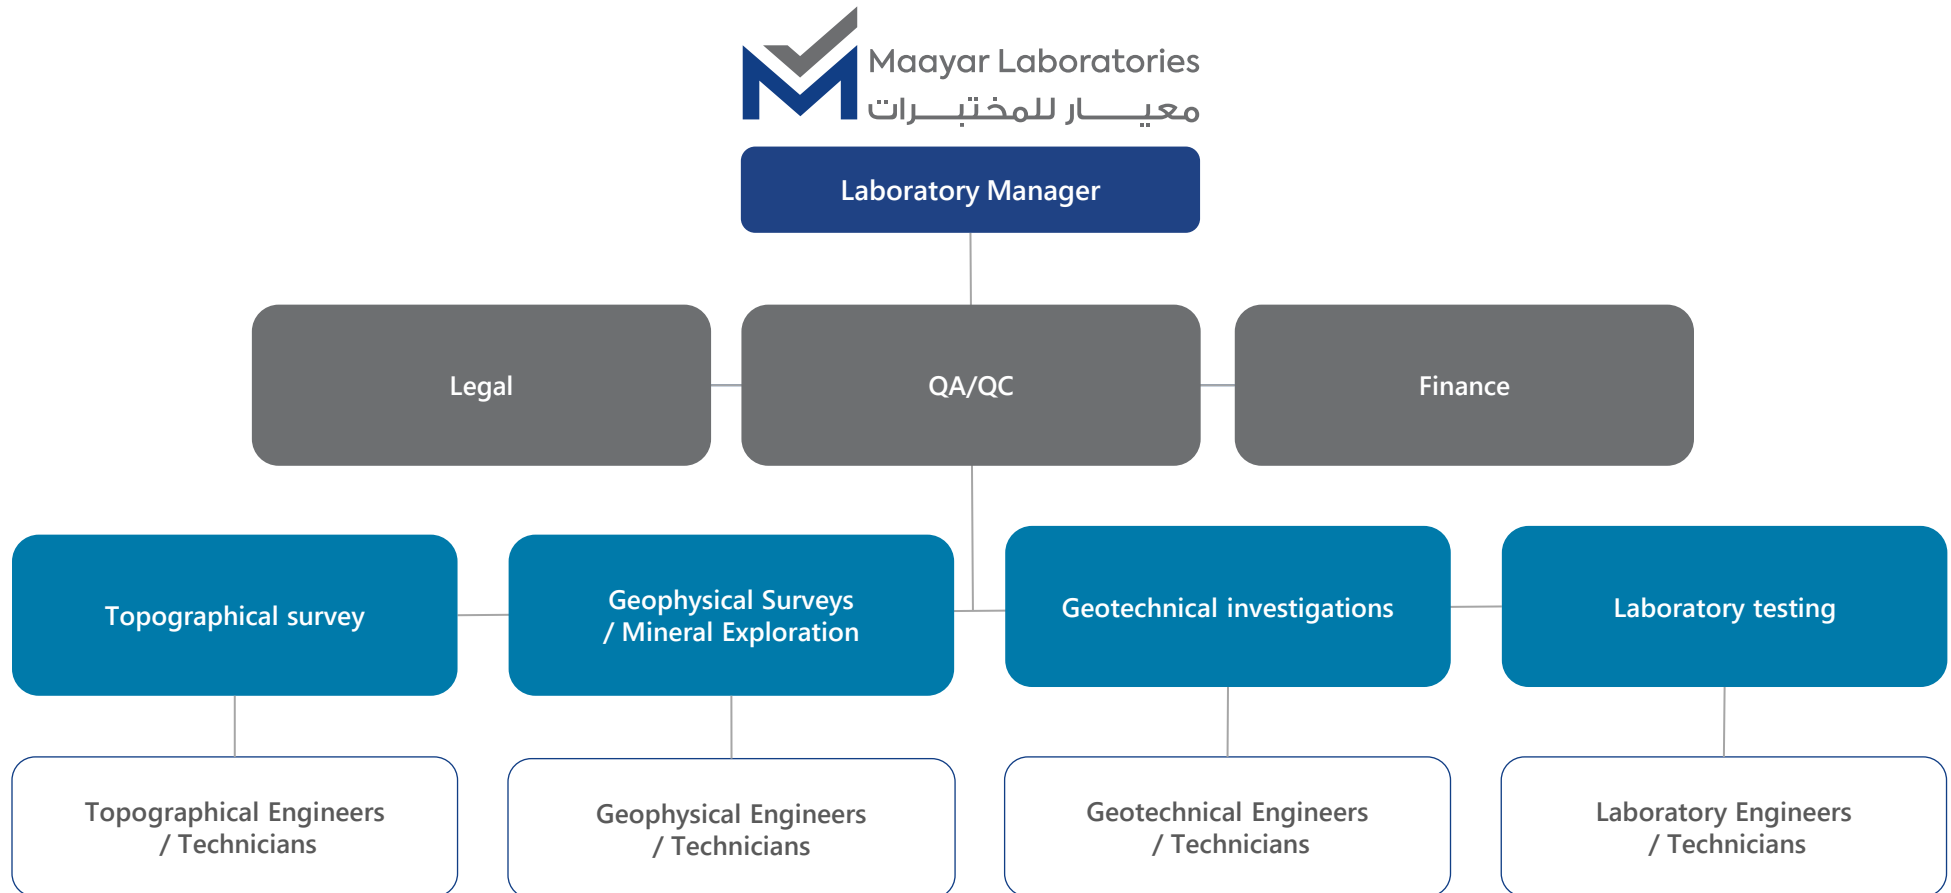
Maayar Laboratories
معيـــار للمختبـــرات

Laboratory Manager

Legal

QA/QC

Finance

Topographical survey

Geophysical Surveys / Mineral Exploration

Geotechnical investigations

Laboratory testing

Topographical Engineers / Technicians

Geophysical Engineers / Technicians

Geotechnical Engineers / Technicians

Laboratory Engineers / Technicians